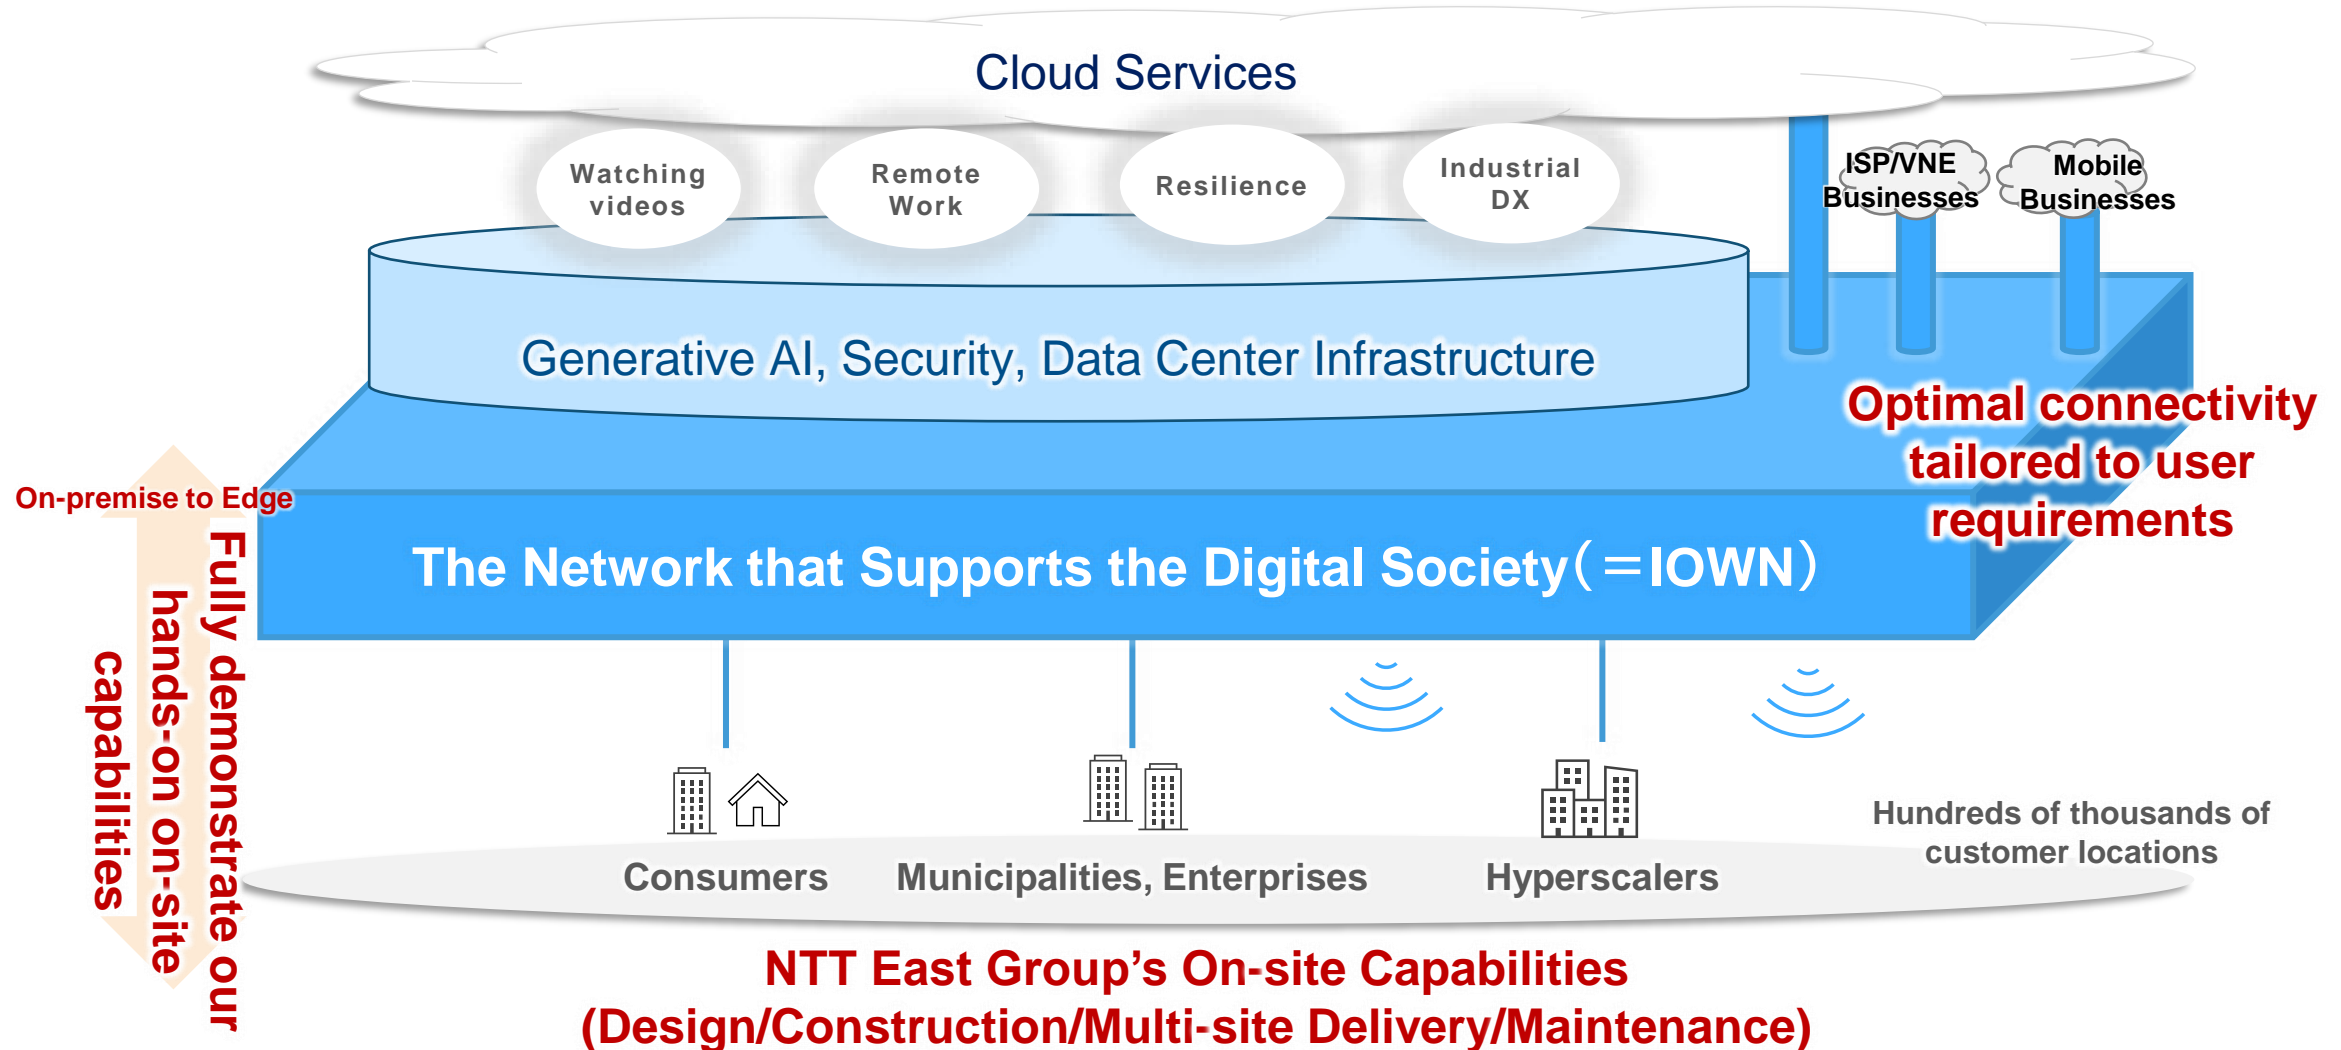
Cloud Services

Watching videos

Remote Work

Resilience

Industrial DX

ISP/VNE Businesses

Mobile Businesses

Generative AI, Security, Data Center Infrastructure

Optimal connectivity tailored to user requirements

On-premise to Edge

The Network that Supports the Digital Society（＝IOWN）

Fully demonstrate our hands-on on-site capabilities

Consumers

Municipalities, Enterprises

Hyperscalers

Hundreds of thousands of customer locations

NTT East Group's On-site Capabilities (Design/Construction/Multi-site Delivery/Maintenance)